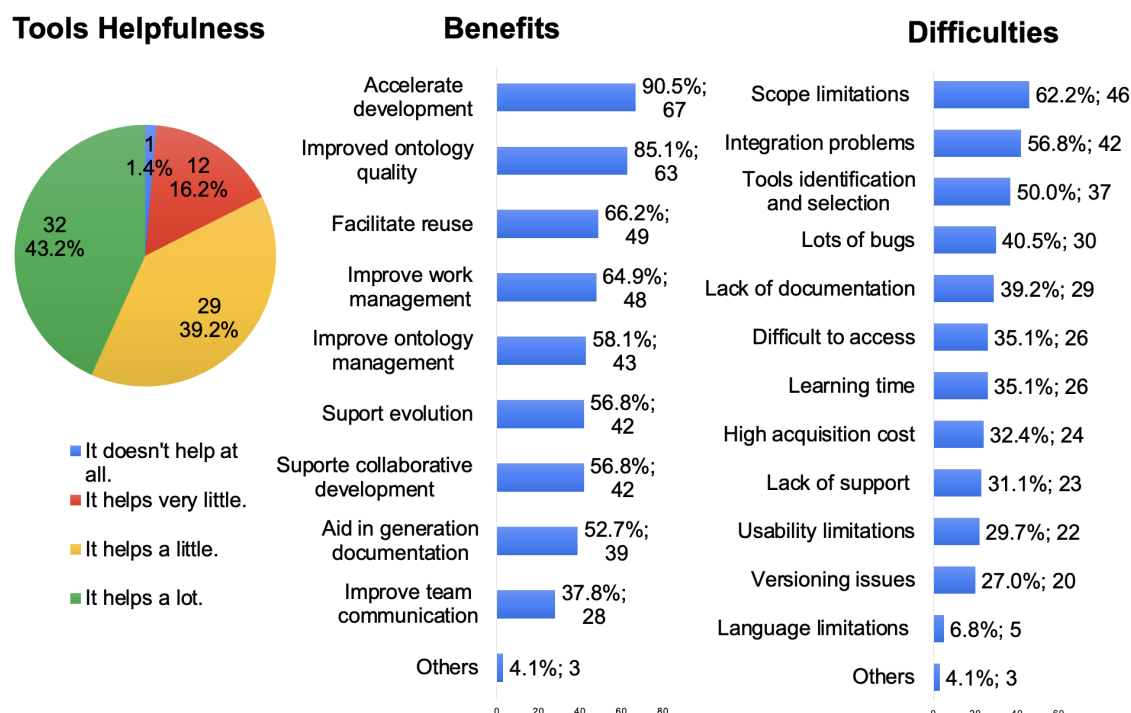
Tools Helpfulness

1
1.4%

12
16.2%

29
39.2%

32
43.2%

It doesn't help at all.
It helps very little.
It helps a little.
It helps a lot.

Benefits

| | |
|---|---|
| Accelerate development | 90.5%; 67 |
| Improved ontology quality | 85.1%; 63 |
| Facilitate reuse | 66.2%; 49 |
| Improve work management | 64.9%; 48 |
| Improve ontology management | 58.1%; 43 |
| Suport evolution | 56.8%; 42 |
| Suporte collaborative development | 56.8%; 42 |
| Aid in generation documentation | 52.7%; 39 |
| Improve team communication | 37.8%; 28 |
| Others | 4.1%; 3 |

0 20 40 60 80

Difficulties

| | |
|---|---|
| Scope limitations | 62.2%; 46 |
| Integration problems | 56.8%; 42 |
| Tools identification and selection | 50.0%; 37 |
| Lots of bugs | 40.5%; 30 |
| Lack of documentation | 39.2%; 29 |
| Difficult to access | 35.1%; 26 |
| Learning time | 35.1%; 26 |
| High acquisition cost | 32.4%; 24 |
| Lack of support | 31.1%; 23 |
| Usability limitations | 29.7%; 22 |
| Versioning issues | 27.0%; 20 |
| Language limitations | 6.8%; 5 |
| Others | 4.1%; 3 |

0 20 40 60